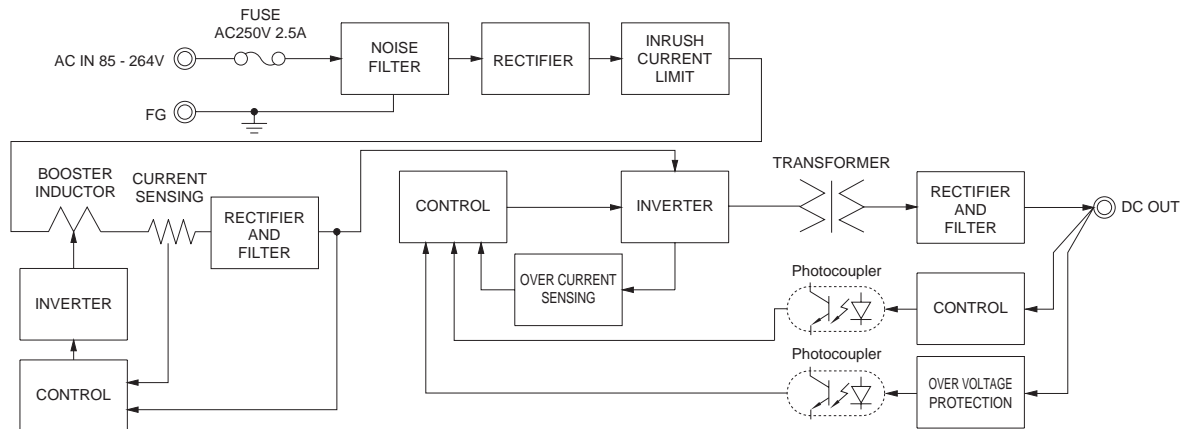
FUSE
AC250V 2.5A

AC IN 85 - 264V

NOISE FILTER

RECTIFIER

INRUSH CURRENT LIMIT

FG

BOOSTER INDUCTOR

CURRENT SENSING

RECTIFIER AND FILTER

INVERTER

CONTROL

CONTROL

INVERTER

TRANSFORMER

RECTIFIER AND FILTER

DC OUT

OVER CURRENT SENSING

Photocoupler

CONTROL

Photocoupler

OVER VOLTAGE PROTECTION